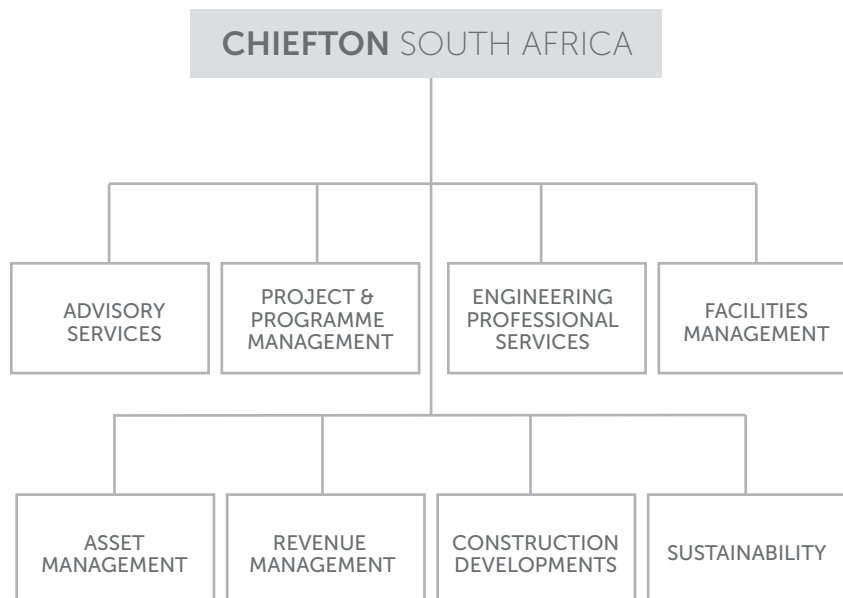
CHIEFTON SOUTH AFRICA

ADVISORY SERVICES

PROJECT & PROGRAMME MANAGEMENT

ENGINEERING PROFESSIONAL SERVICES

FACILITIES MANAGEMENT

ASSET MANAGEMENT

REVENUE MANAGEMENT

CONSTRUCTION DEVELOPMENTS

SUSTAINABILITY